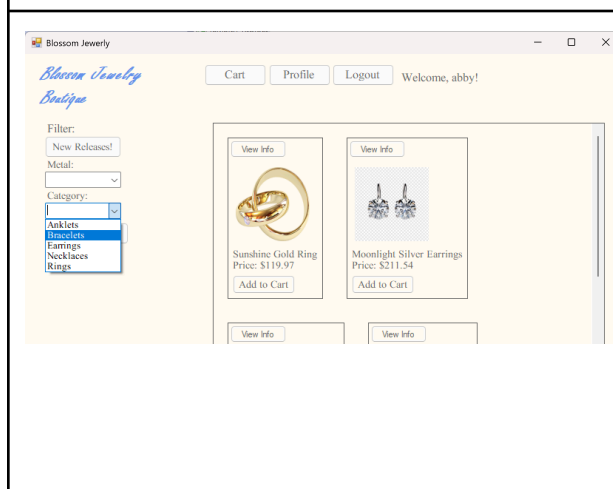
Blossom Jewerly

Blossom Jewelry Boutique

Cart Profile Logout Welcome, abby!

Filter:

New Releases!

Metal:

Category:

Anklets
Bracelets
Earrings
Necklaces
Rings

View Info

Sunshine Gold Ring
Price: $119.97

Add to Cart

View Info

Moonlight Silver Earrings
Price: $211.54

Add to Cart

View Info

View Info